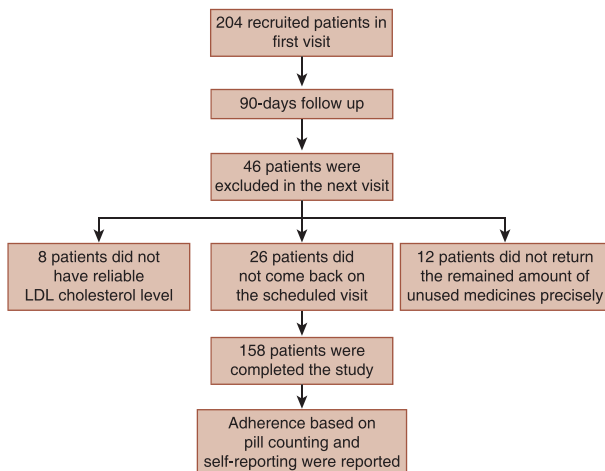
204 recruited patients in first visit

90-days follow up

46 patients were excluded in the next visit

8 patients did not have reliable LDL cholesterol level

26 patients did not come back on the scheduled visit

12 patients did not return the remained amount of unused medicines precisely

158 patients were completed the study

Adherence based on pill counting and self-reporting were reported